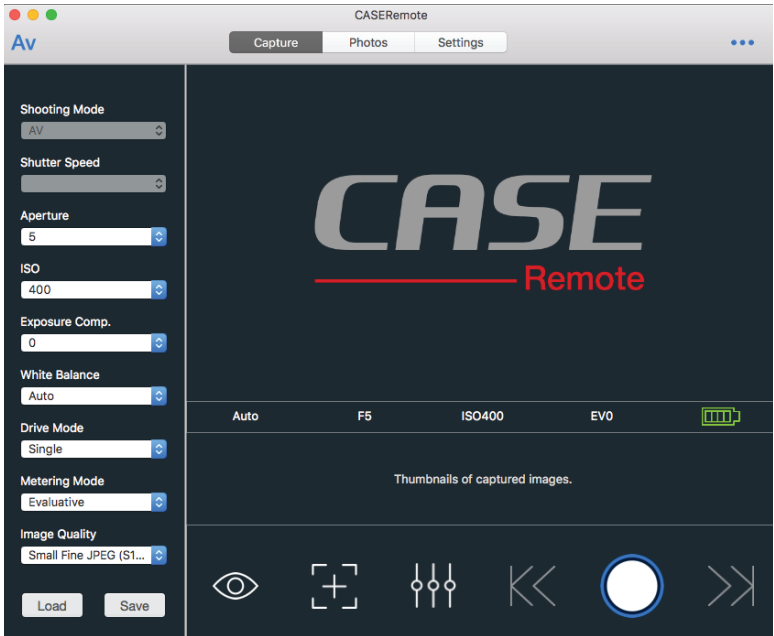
CASERemote

Av

Capture Photos Settings

•••

Shooting Mode
AV

Shutter Speed

Aperture
5

ISO
400

Exposure Comp.
0

White Balance
Auto

Drive Mode
Single

Metering Mode
Evaluative

Image Quality
Small Fine JPEG (S1...

Load Save

CASE
Remote

Auto F5 ISO400 EV0

Thumbnails of captured images.